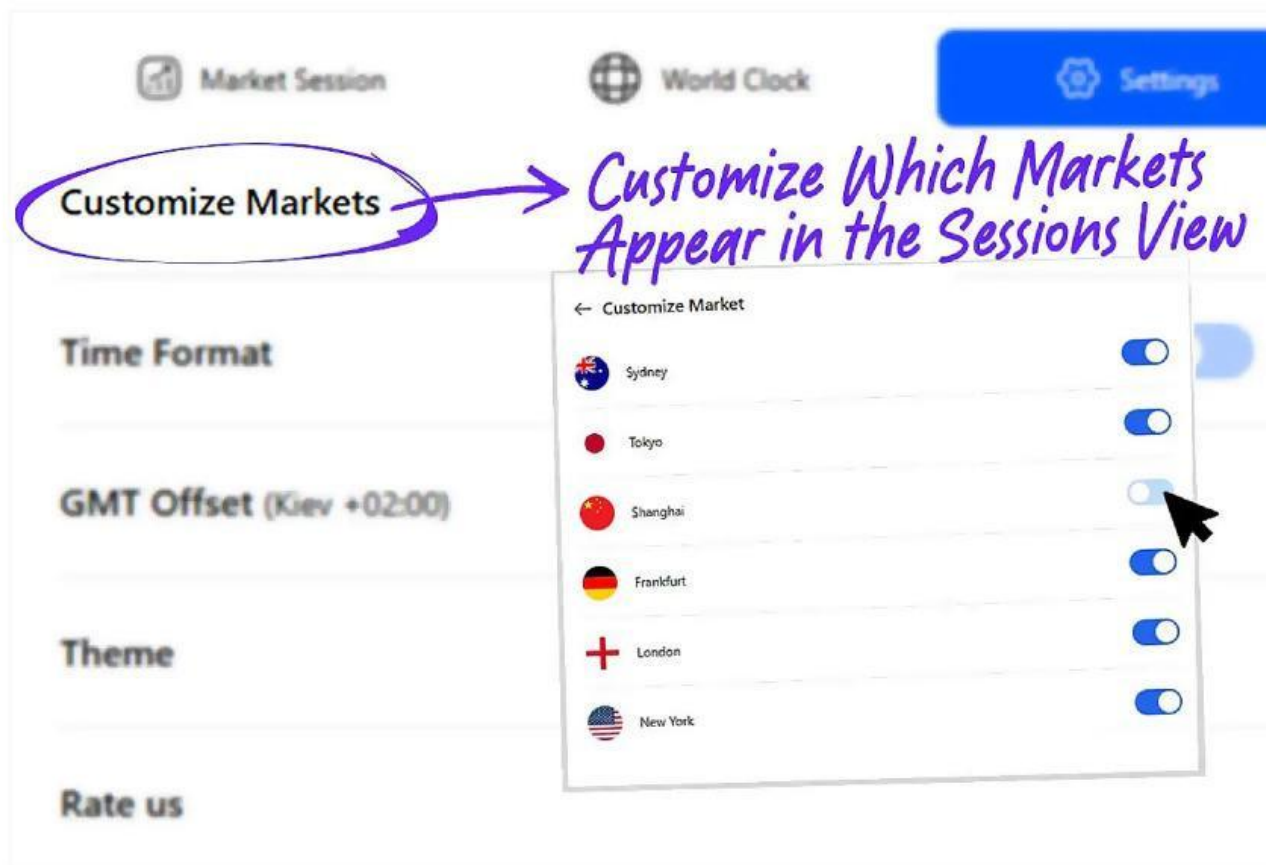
Market Session

World Clock

Settings

Customize Markets

Customize Which Markets Appear in the Sessions View

← Customize Market

Sydney

Tokyo

Shanghai

Frankfurt

London

New York

Time Format

GMT Offset (Kiev +02:00)

Theme

Rate us